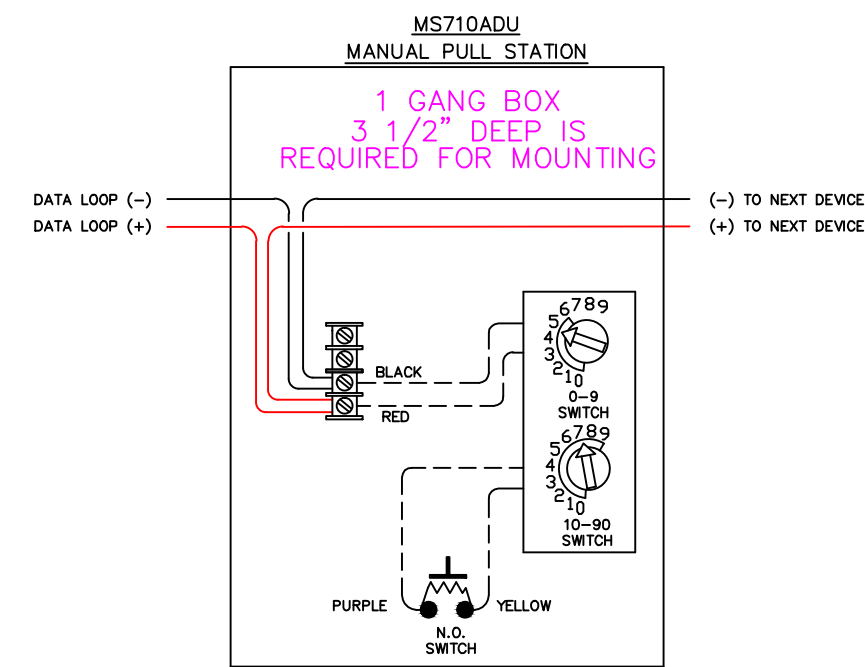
MS710ADU
MANUAL PULL STATION

1 GANG BOX
3 1/2" DEEP IS
REQUIRED FOR MOUNTING

DATA LOOP (–)
DATA LOOP (+)

(–) TO NEXT DEVICE
(+) TO NEXT DEVICE

BLACK
RED

6789
5
4
3
2
10
0–9
SWITCH

6789
5
4
3
2
10
10–90
SWITCH

PURPLE
YELLOW
N.O.
SWITCH